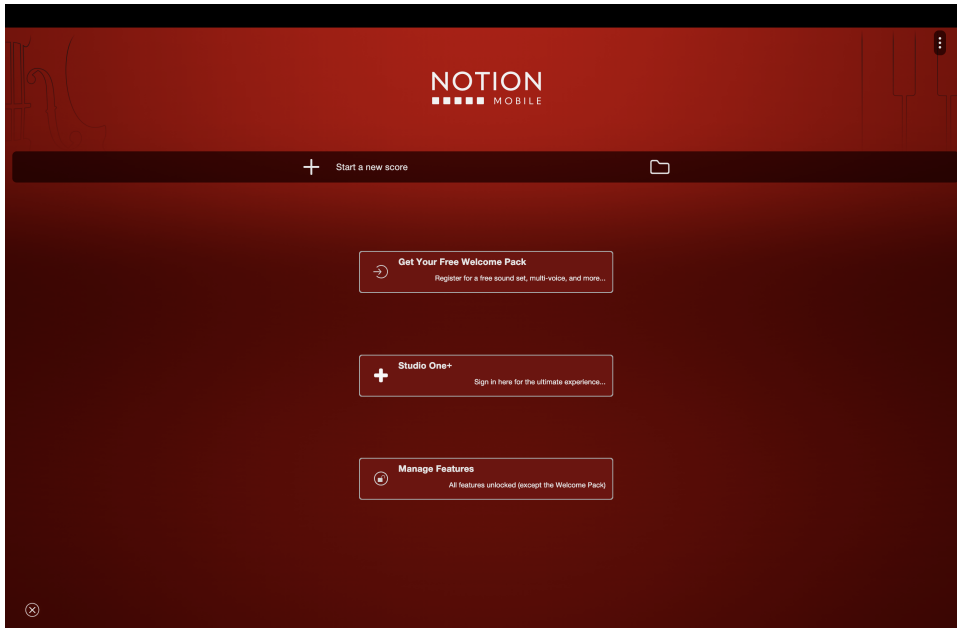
NOTION
MOBILE

Start a new score

Get Your Free Welcome Pack
Register for a free sound set, multi-voice, and more...

Studio One+
Sign in here for the ultimate experience...

Manage Features
All features unlocked (except the Welcome Pack)